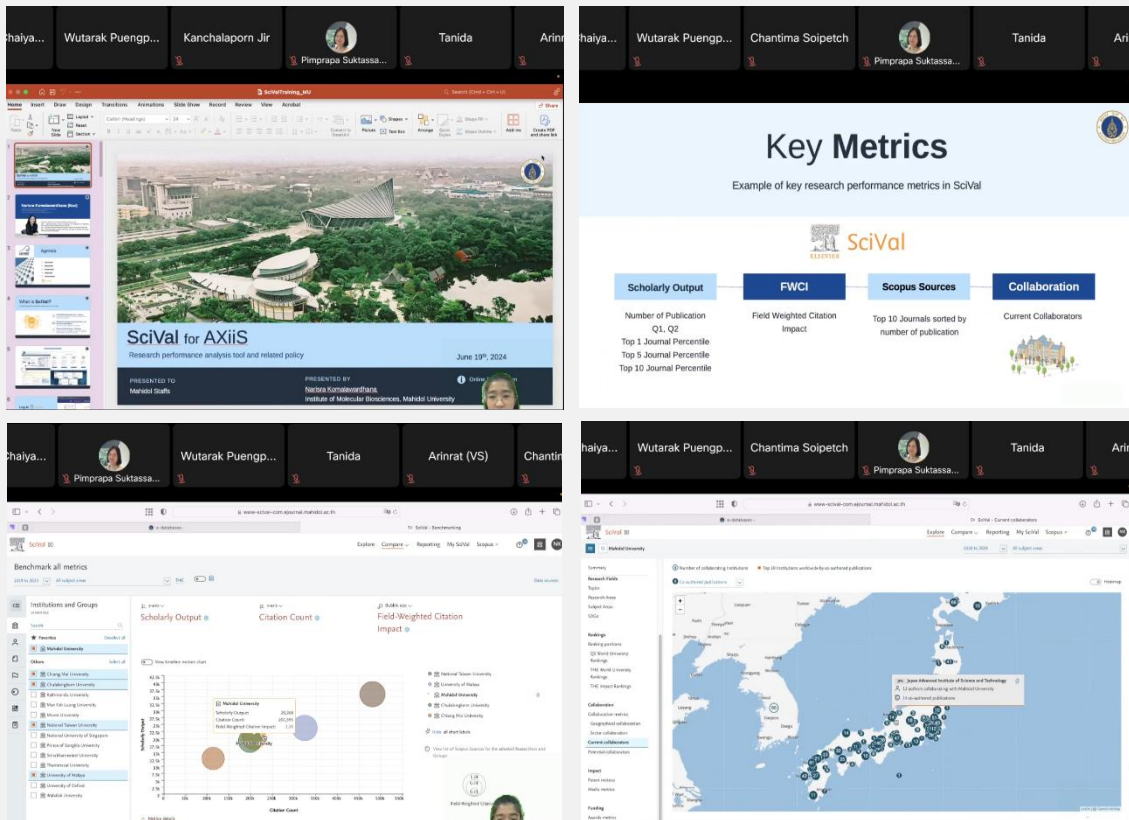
Chaiya... Wutarak Puengp... Kanchalaporn Jir Pimprapa Suktassa... Tanida Arinr

SciValTraining_MU

Home Insert Draw Design Transitions Animations Slide Show Record Review View Acrobat

SciVal for AXiiS

Research performance analysis tool and related policy

June 19th, 2024

PRESENTED TO
Mahidol Staffs

PRESENTED BY
Narisra Komalavardhana
Institute of Molecular Biosciences, Mahidol University

Agenda

What is SciVal?

Chaiya... Wutarak Puengp... Chantima Soipetch Pimprapa Suktassa... Tanida Ari

Key Metrics

Example of key research performance metrics in SciVal

SciVal

ELSEVIER

Scholarly Output

FWCI

Scopus Sources

Collaboration

Number of Publication
Q1, Q2
Top 1 Journal Percentile
Top 5 Journal Percentile
Top 10 Journal Percentile

Field Weighted Citation Impact

Top 10 Journals sorted by number of publication

Current Collaborators

Chaiya... Pimprapa Suktassa... Wutarak Puengp... Tanida Arinrat (VS) Chantin

SciVal

Explore Compare Reporting My SciVal Scopus

Benchmark all metrics

Institutions and Groups

Favorites

Mahidol University

Others

Chiang Mai University
Chulalongkorn University
Mahidol University
Mae Fah Luang University
National Taiwan University
National University of Singapore
University of Malaya
University of Oxford

Scholarly Output

Citation Count

Field-Weighted Citation Impact

Chaiya... Wutarak Puengp... Chantima Soipetch Pimprapa Suktassa... Tanida Ari

SciVal

Mahidol University

Explore Compare Reporting My SciVal Scopus

Summary

Research Fields

Rankings

Collaboration

Current collaborators

Impact

Japan Advanced Institute of Science and Technology